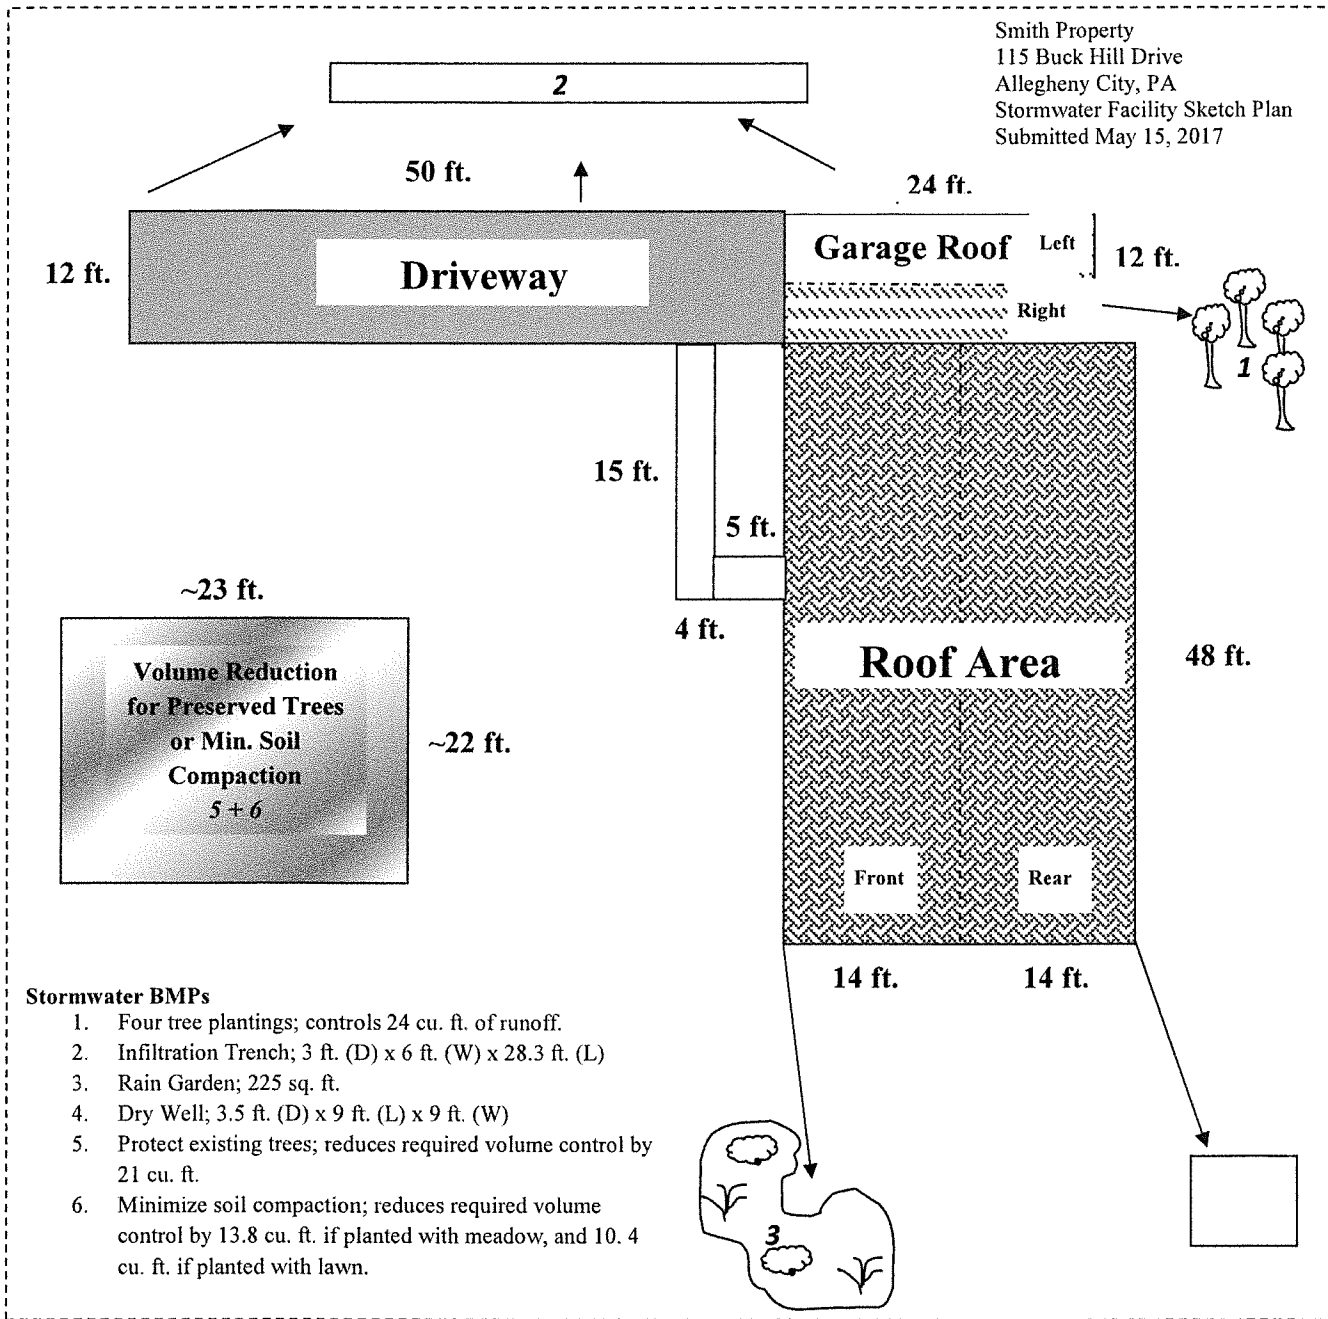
Smith Property
115 Buck Hill Drive
Allegheny City, PA
Stormwater Facility Sketch Plan
Submitted May 15, 2017

2

50 ft.

24 ft.

12 ft.

Driveway

Garage Roof

Left

12 ft.

Right

1

15 ft.

5 ft.

4 ft.

~23 ft.

Volume Reduction for Preserved Trees or Min. Soil Compaction
5 + 6

~22 ft.

Roof Area

48 ft.

Front

Rear

14 ft.

14 ft.

3

Stormwater BMPs
1. Four tree plantings; controls 24 cu. ft. of runoff.
2. Infiltration Trench; 3 ft. (D) x 6 ft. (W) x 28.3 ft. (L)
3. Rain Garden; 225 sq. ft.
4. Dry Well; 3.5 ft. (D) x 9 ft. (L) x 9 ft. (W)
5. Protect existing trees; reduces required volume control by 21 cu. ft.
6. Minimize soil compaction; reduces required volume control by 13.8 cu. ft. if planted with meadow, and 10. 4 cu. ft. if planted with lawn.